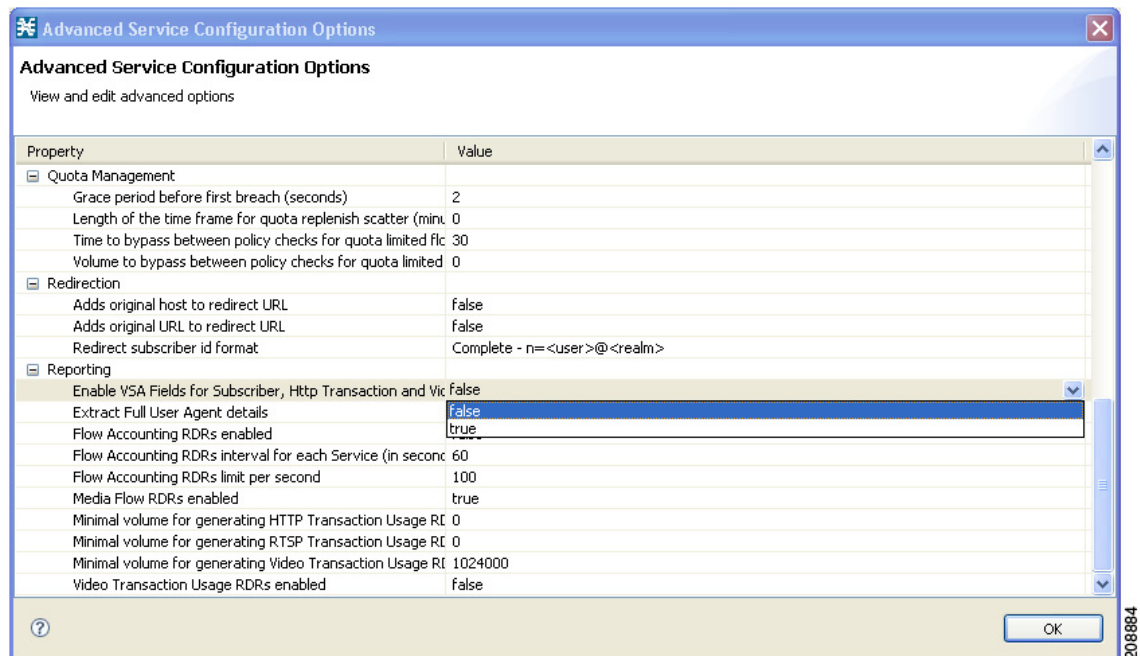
Advanced Service Configuration Options

Advanced Service Configuration Options

View and edit advanced options

| Property | Value |
|---|---|
| ⊟ Quota Management | |
| Grace period before first breach (seconds) | 2 |
| Length of the time frame for quota replenish scatter (minu | 0 |
| Time to bypass between policy checks for quota limited flc | 30 |
| Volume to bypass between policy checks for quota limited | 0 |
| ⊟ Redirection | |
| Adds original host to redirect URL | false |
| Adds original URL to redirect URL | false |
| Redirect subscriber id format | Complete - n=<user>@<realm> |
| ⊟ Reporting | |
| Enable VSA Fields for Subscriber, Http Transaction and Vic | false |
| Extract Full User Agent details | false |
| Flow Accounting RDRs enabled | true |
| Flow Accounting RDRs interval for each Service (in seconc | 60 |
| Flow Accounting RDRs limit per second | 100 |
| Media Flow RDRs enabled | true |
| Minimal volume for generating HTTP Transaction Usage RI | 0 |
| Minimal volume for generating RTSP Transaction Usage RI | 0 |
| Minimal volume for generating Video Transaction Usage RI | 1024000 |
| Video Transaction Usage RDRs enabled | false |

OK

208884